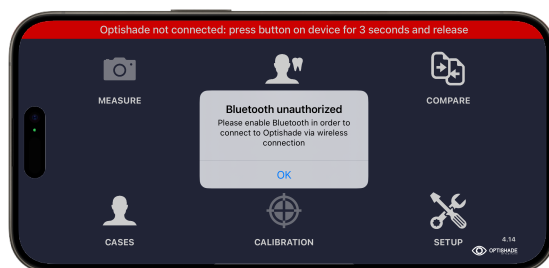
Optishade not connected: press button on device for 3 seconds and release

MEASURE

COMPARE

Bluetooth unauthorized

Please enable Bluetooth in order to connect to Optishade via wireless connection

OK

CASES

CALIBRATION

SETUP

4.14

OPTISHADE